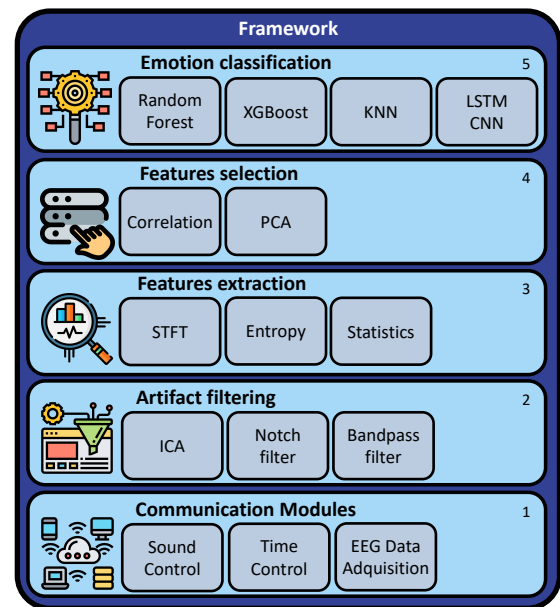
Framework

Emotion classification 5

Random Forest

XGBoost

KNN

LSTM CNN

Features selection 4

Correlation

PCA

Features extraction 3

STFT

Entropy

Statistics

Artifact filtering 2

ICA

Notch filter

Bandpass filter

Communication Modules 1

Sound Control

Time Control

EEG Data Adquisition